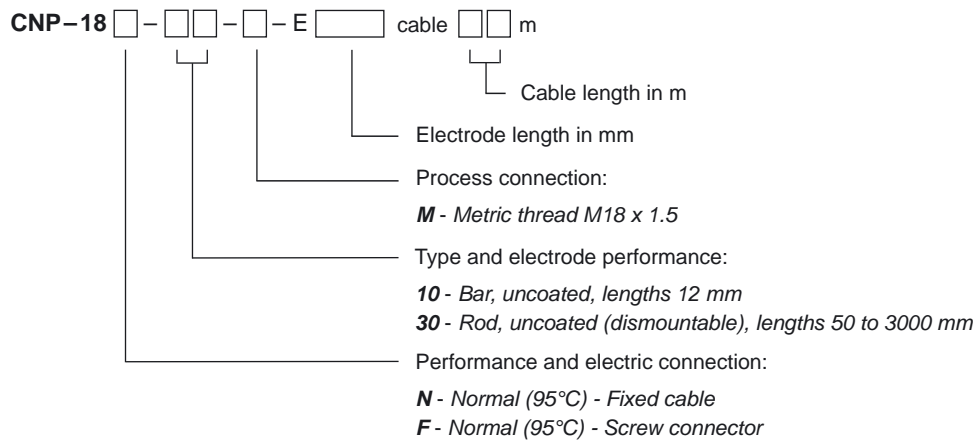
CNP – 18 ☐ – ☐☐ – ☐ – E ☐ cable ☐☐ m

Cable length in m

Electrode length in mm

Process connection:

**M** - *Metric thread M18 x 1.5*

Type and electrode performance:

**10** - *Bar, uncoated, lengths 12 mm*
**30** - *Rod, uncoated (dismountable), lengths 50 to 3000 mm*

Performance and electric connection:

**N** - *Normal (95°C) - Fixed cable*
**F** - *Normal (95°C) - Screw connector*